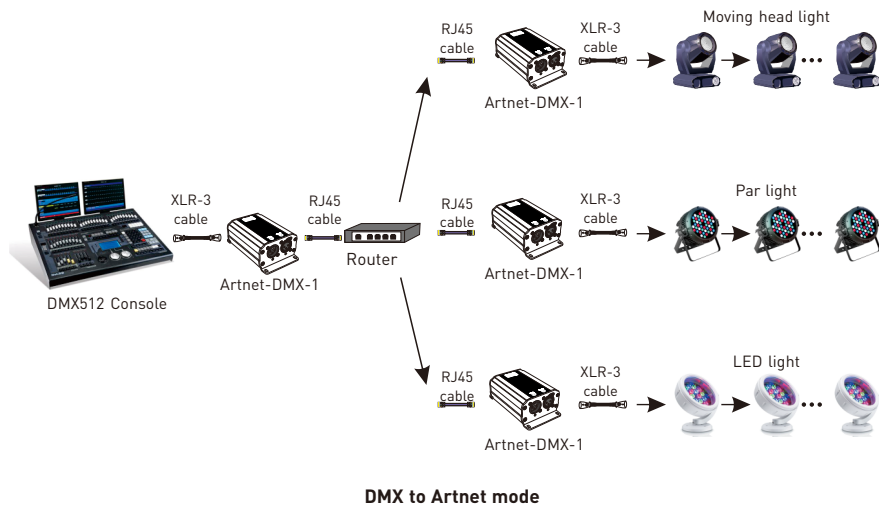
RJ45 cable

XLR-3 cable

Moving head light

Artnet-DMX-1

XLR-3 cable

RJ45 cable

RJ45 cable

XLR-3 cable

Par light

DMX512 Console

Artnet-DMX-1

Router

Artnet-DMX-1

RJ45 cable

XLR-3 cable

LED light

Artnet-DMX-1

DMX to Artnet mode